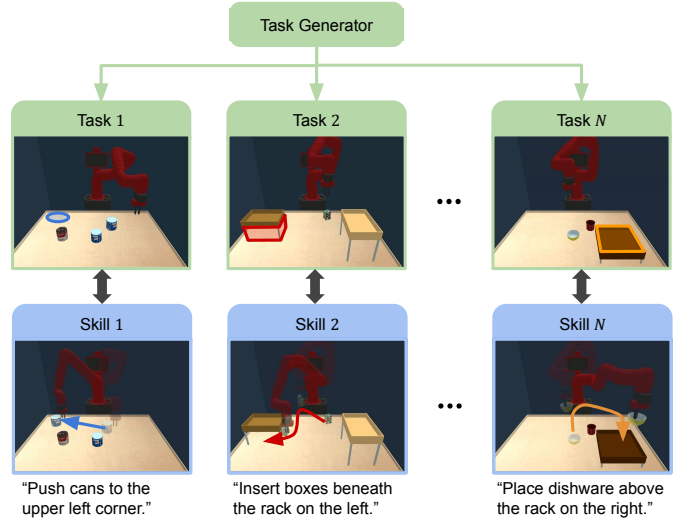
Task Generator

Task 1

Task 2

Task $N$

...

Skill 1

Skill 2

Skill $N$

...

"Push cans to the upper left corner."

"Insert boxes beneath the rack on the left."

"Place dishware above the rack on the right."